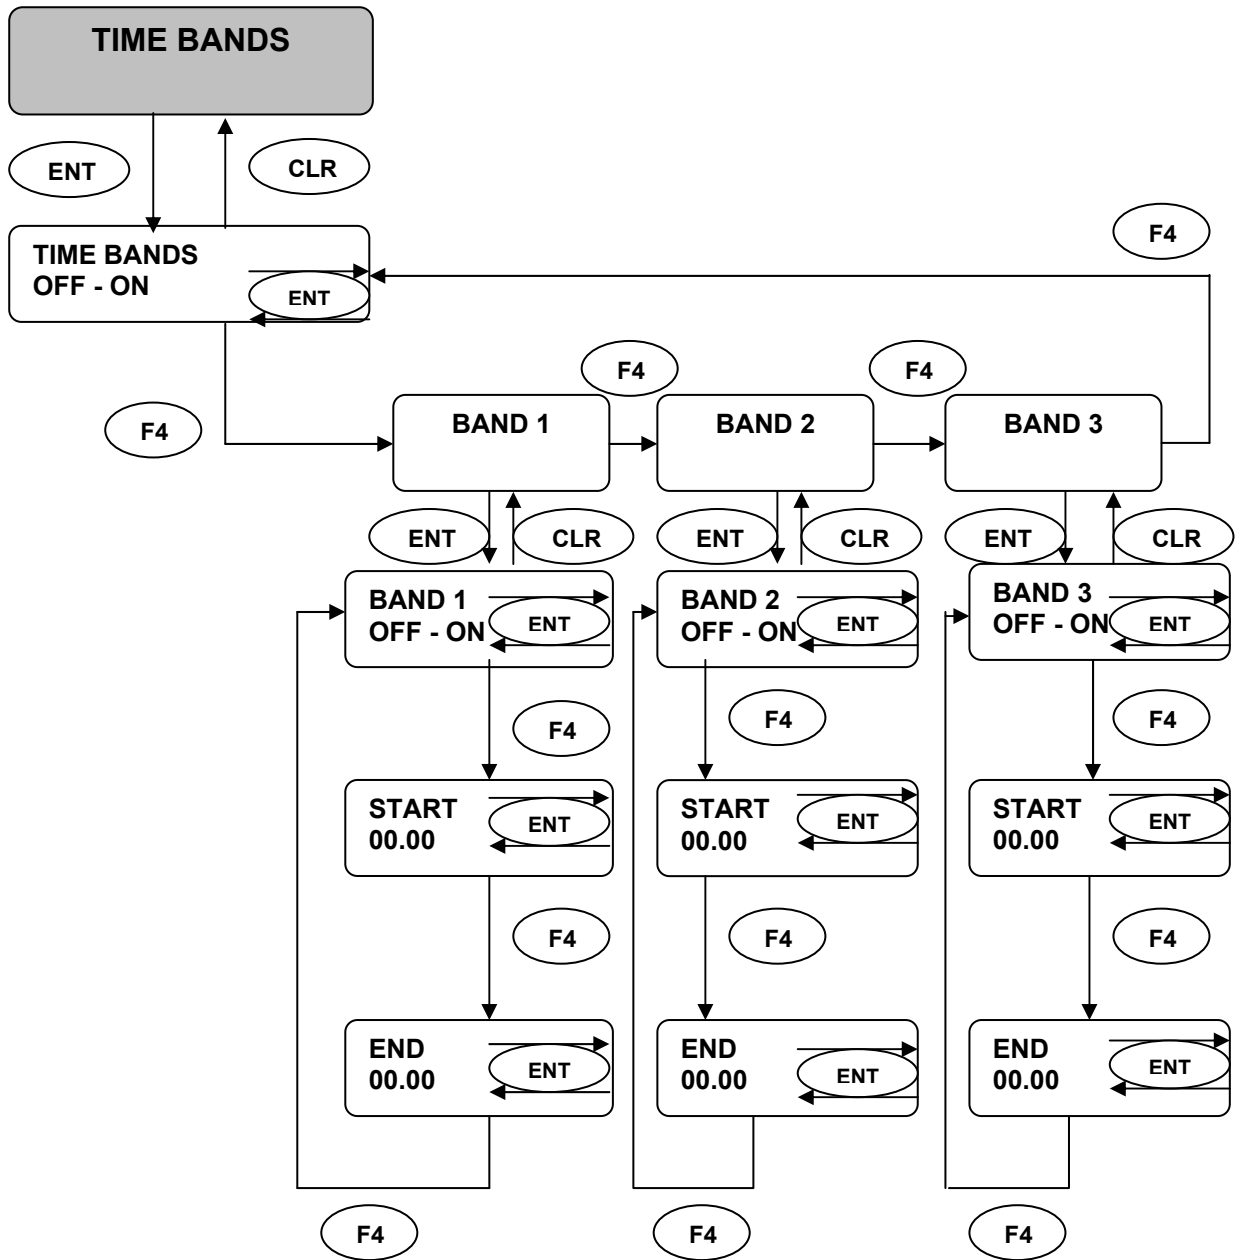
TIME BANDS

ENT

CLR

TIME BANDS
OFF - ON

ENT

F4

F4

F4

F4

BAND 1

BAND 2

BAND 3

ENT

CLR

ENT

CLR

ENT

CLR

BAND 1
OFF - ON

ENT

BAND 2
OFF - ON

ENT

BAND 3
OFF - ON

ENT

F4

F4

F4

START
00.00

ENT

START
00.00

ENT

START
00.00

ENT

F4

F4

F4

END
00.00

ENT

END
00.00

ENT

END
00.00

ENT

F4

F4

F4